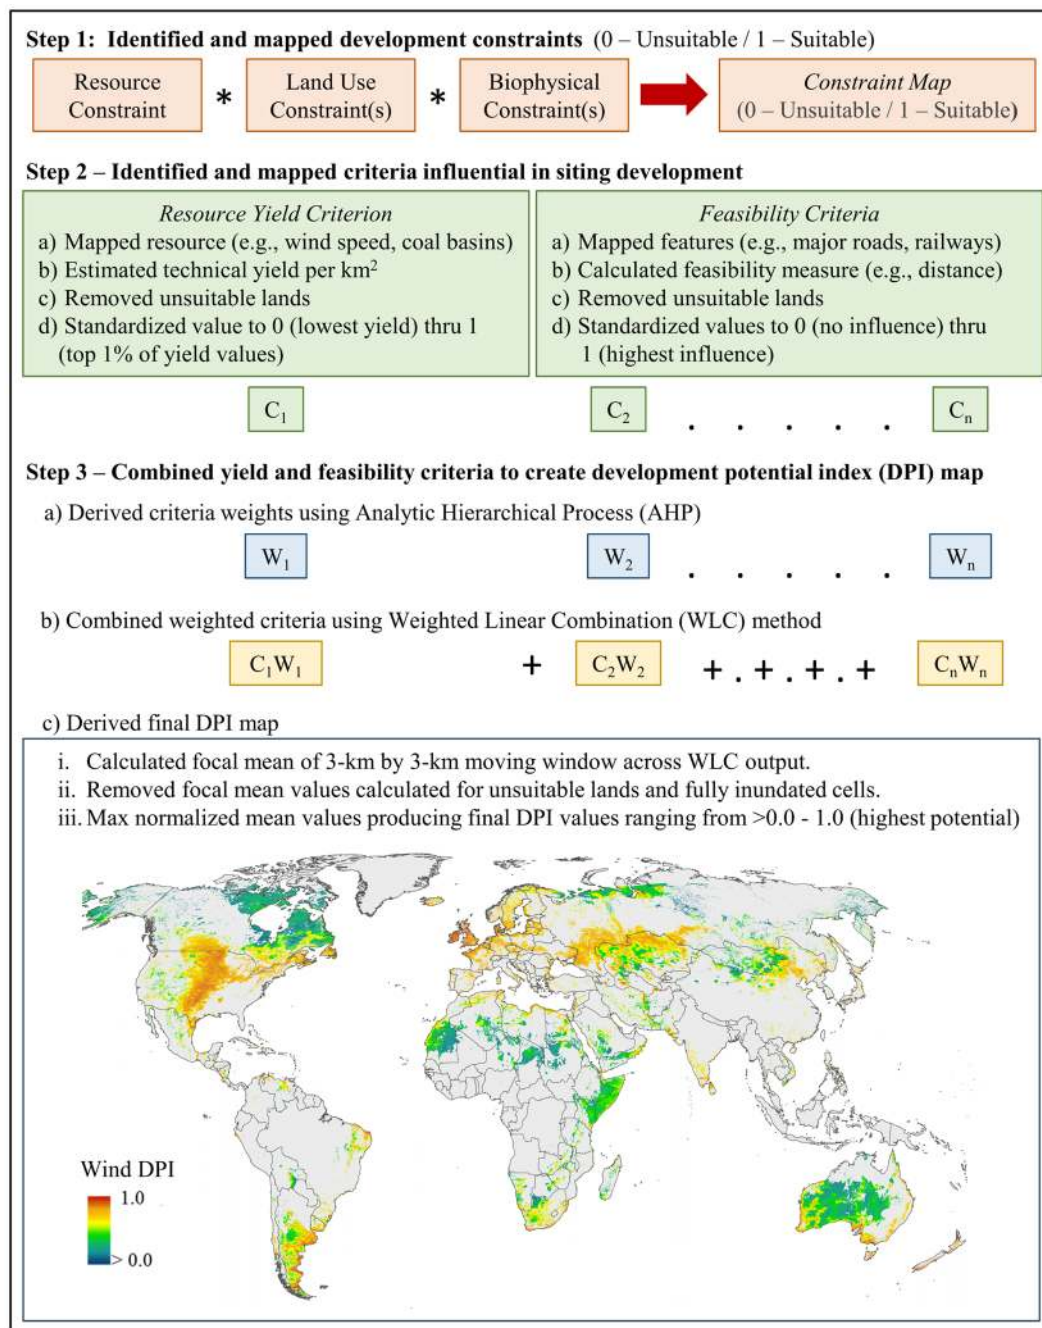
**Step 1: Identified and mapped development constraints** (0 – Unsuitable / 1 – Suitable)

Resource Constraint * Land Use Constraint(s) * Biophysical Constraint(s)

*Constraint Map* (0 – Unsuitable / 1 – Suitable)

**Step 2 – Identified and mapped criteria influential in siting development**

*Resource Yield Criterion*
a) Mapped resource (e.g., wind speed, coal basins)
b) Estimated technical yield per km$^2$
c) Removed unsuitable lands
d) Standardized value to 0 (lowest yield) thru 1 (top 1% of yield values)

*Feasibility Criteria*
a) Mapped features (e.g., major roads, railways)
b) Calculated feasibility measure (e.g., distance)
c) Removed unsuitable lands
d) Standardized values to 0 (no influence) thru 1 (highest influence)

$C_1$ $C_2$ . . . . . $C_n$

**Step 3 – Combined yield and feasibility criteria to create development potential index (DPI) map**

a) Derived criteria weights using Analytic Hierarchical Process (AHP)

$W_1$ $W_2$ . . . . . $W_n$

b) Combined weighted criteria using Weighted Linear Combination (WLC) method

$C_1W_1$ + $C_2W_2$ + . + . + . + $C_nW_n$

c) Derived final DPI map

i. Calculated focal mean of 3-km by 3-km moving window across WLC output.
ii. Removed focal mean values calculated for unsuitable lands and fully inundated cells.
iii. Max normalized mean values producing final DPI values ranging from >0.0 - 1.0 (highest potential)

Wind DPI
1.0
> 0.0